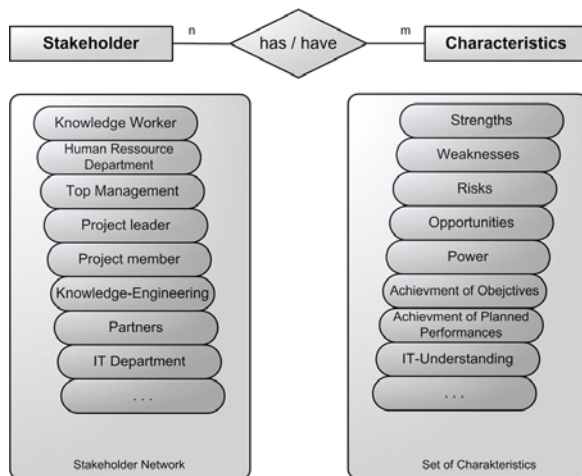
Stakeholder

n

has / have

m

Characteristics

Knowledge Worker

Human Ressource Department

Top Management

Project leader

Project member

Knowledge-Engineering

Partners

IT Department

. . .

Stakeholder Network

Strengths

Weaknesses

Risks

Opportunities

Power

Achievment of Obejctives

Achievment of Planned Performances

IT-Understanding

. . .

Set of Charakteristics